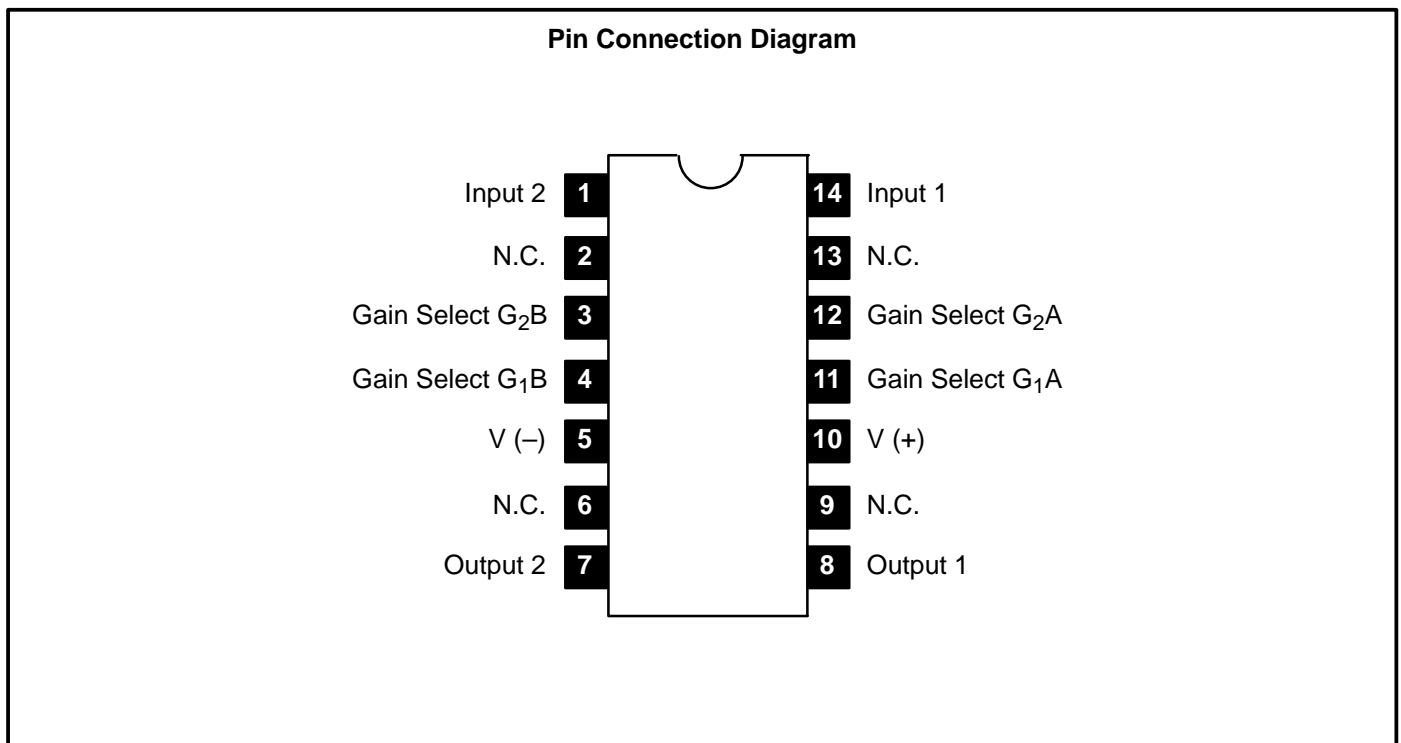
**Pin Connection Diagram**

Input 2 1
N.C. 2
Gain Select $G_2$B 3
Gain Select $G_1$B 4
V (–) 5
N.C. 6
Output 2 7

14 Input 1
13 N.C.
12 Gain Select $G_2$A
11 Gain Select $G_1$A
10 V (+)
9 N.C.
8 Output 1